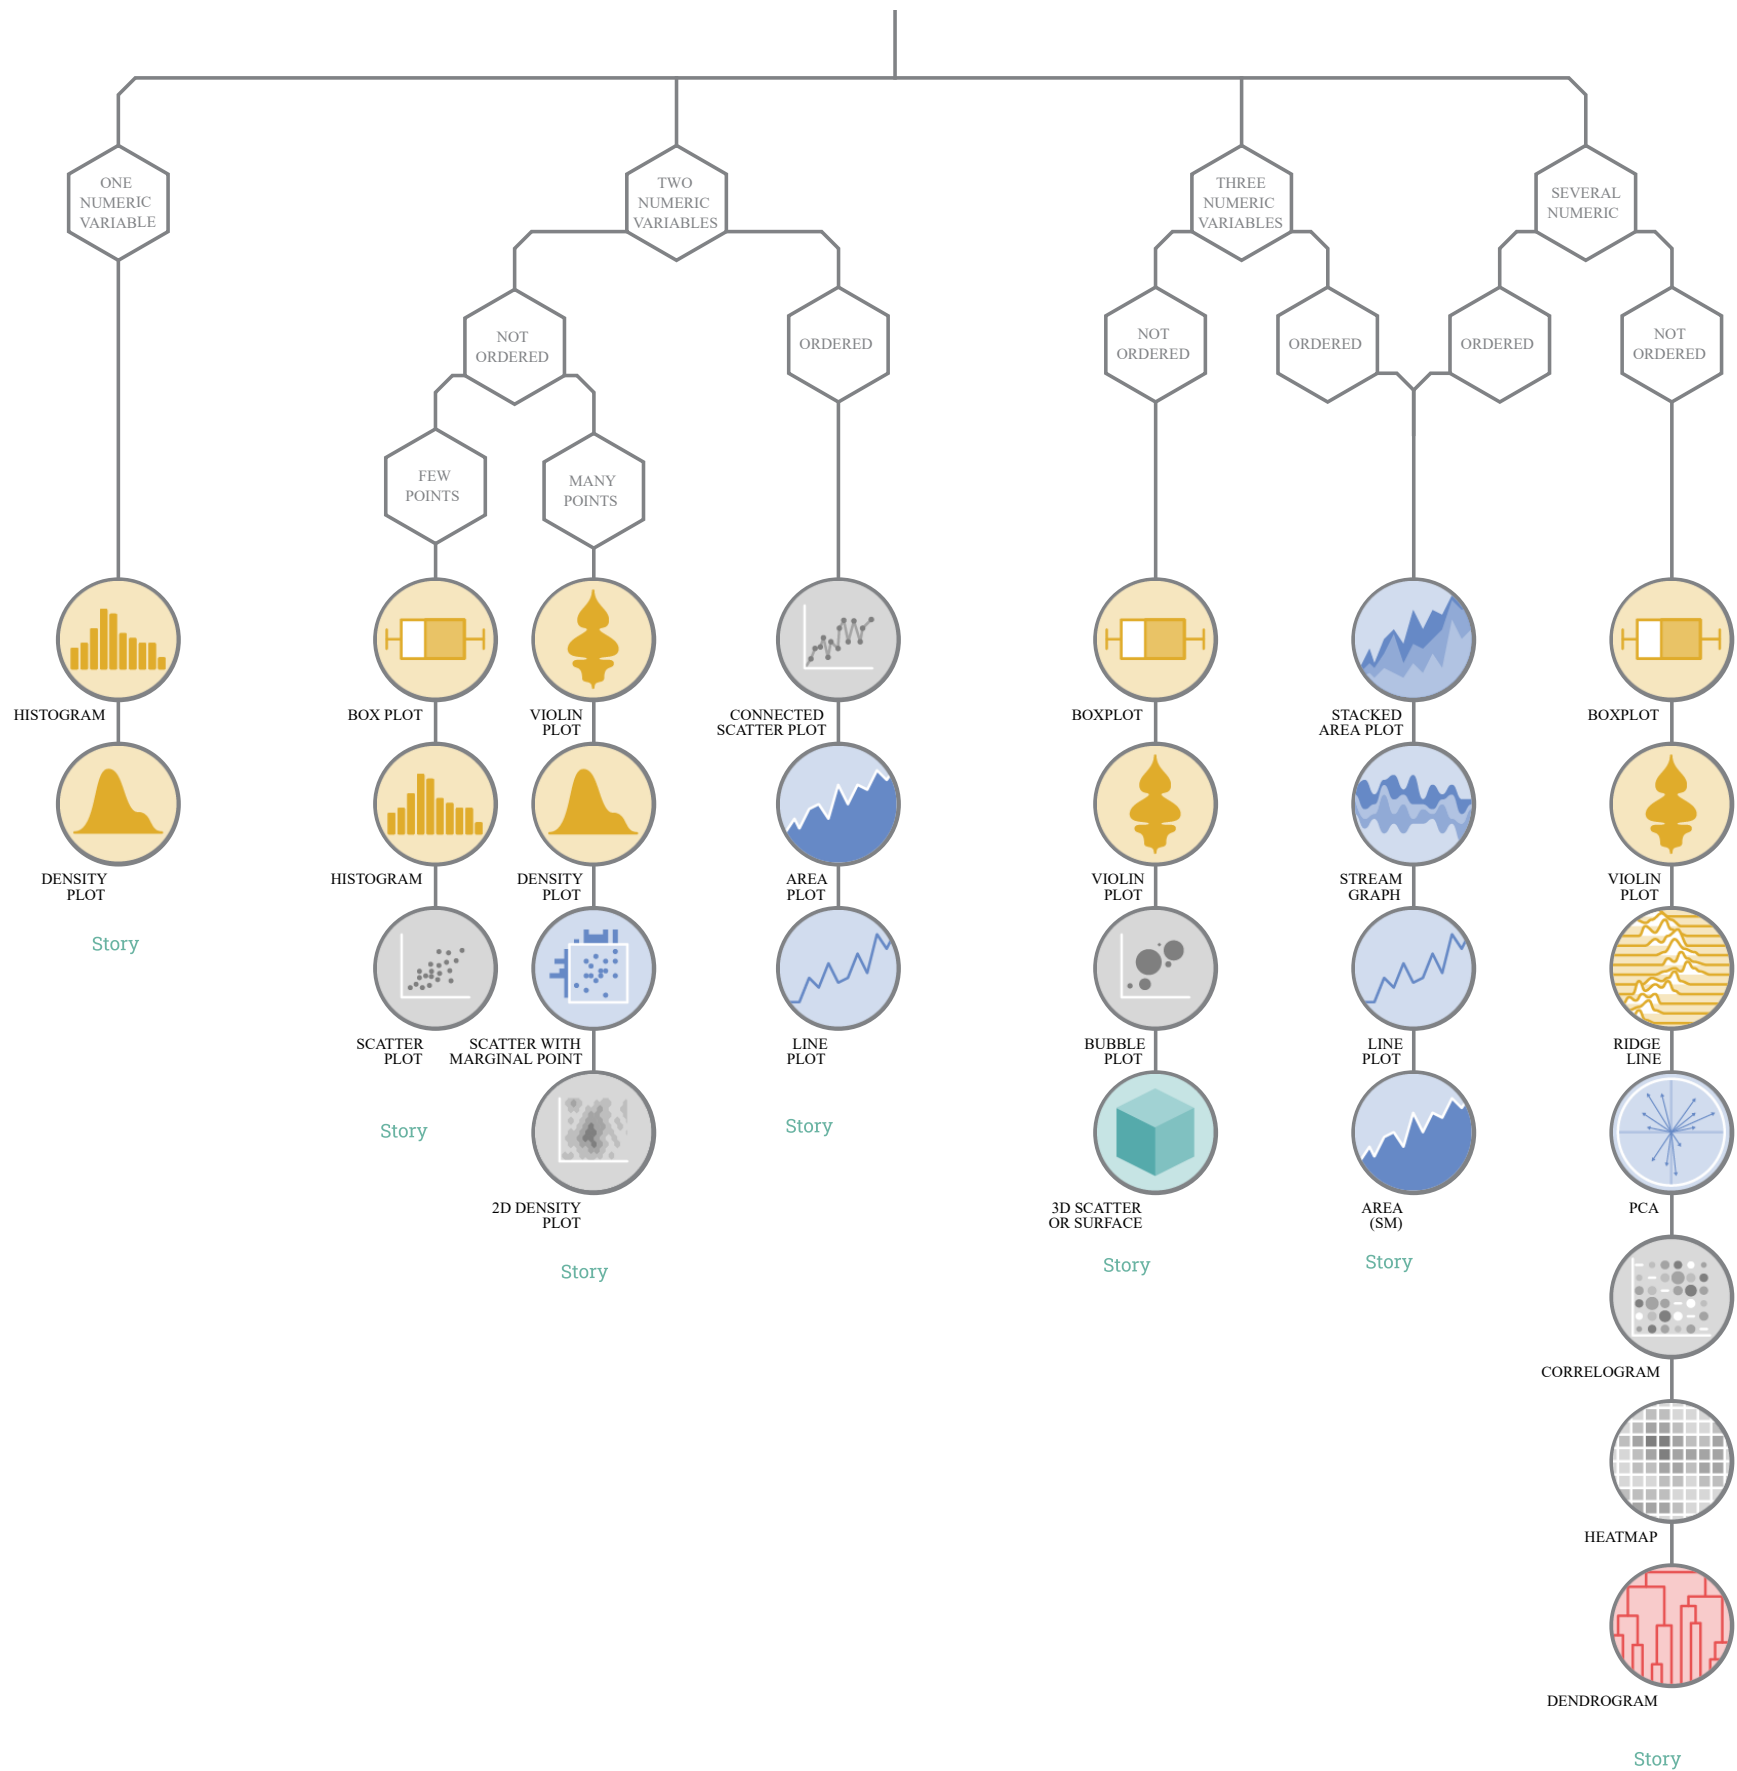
ONE NUMERIC VARIABLE

HISTOGRAM

DENSITY PLOT

Story

TWO NUMERIC VARIABLES

NOT ORDERED

FEW POINTS

BOX PLOT

HISTOGRAM

SCATTER PLOT

Story

MANY POINTS

VIOLIN PLOT

DENSITY PLOT

SCATTER WITH MARGINAL POINT

2D DENSITY PLOT

Story

ORDERED

CONNECTED SCATTER PLOT

AREA PLOT

LINE PLOT

Story

THREE NUMERIC VARIABLES

NOT ORDERED

BOXPLOT

VIOLIN PLOT

BUBBLE PLOT

3D SCATTER OR SURFACE

Story

ORDERED

STACKED AREA PLOT

STREAM GRAPH

LINE PLOT

AREA (SM)

Story

SEVERAL NUMERIC

ORDERED

NOT ORDERED

BOXPLOT

VIOLIN PLOT

RIDGE LINE

PCA

CORRELOGRAM

HEATMAP

DENDROGRAM

Story